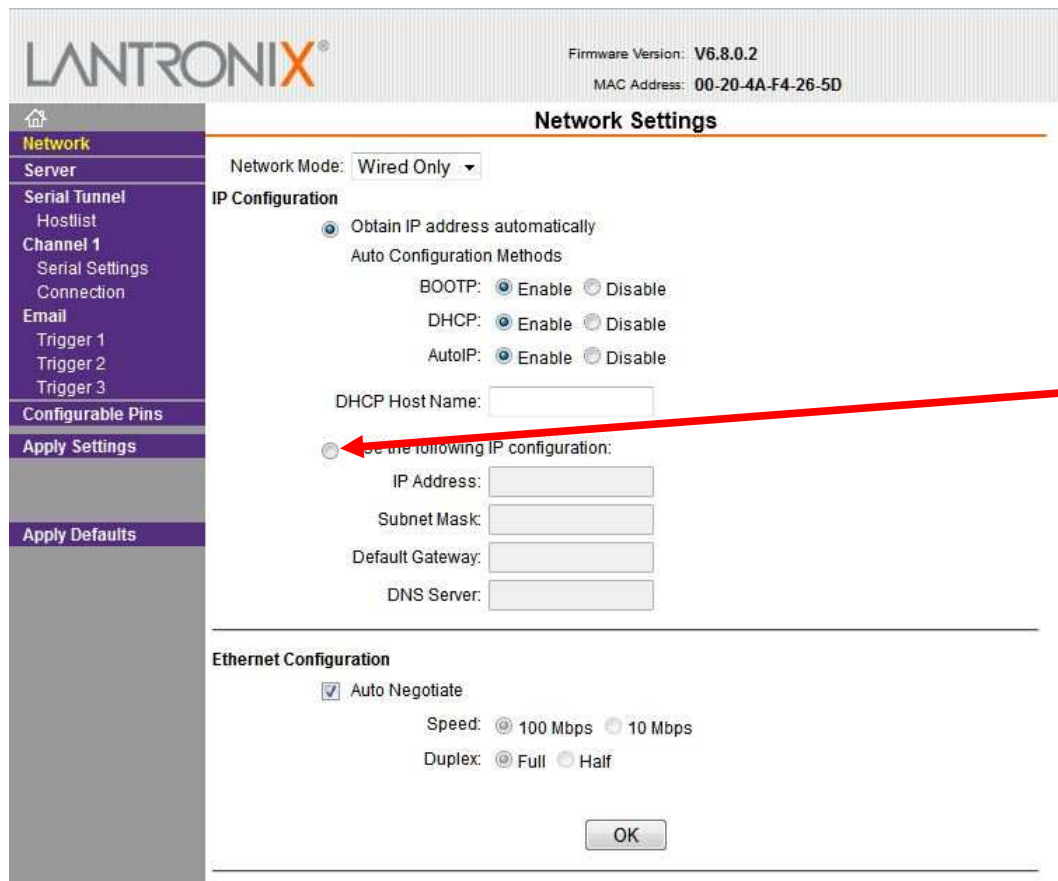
LANTRONIX®

Firmware Version: V6.8.0.2
MAC Address: 00-20-4A-F4-26-5D

Network
Server
Serial Tunnel
Hostlist
Channel 1
Serial Settings
Connection
Email
Trigger 1
Trigger 2
Trigger 3
Configurable Pins
Apply Settings

Apply Defaults

Network Settings

Network Mode: Wired Only

IP Configuration

Obtain IP address automatically

Auto Configuration Methods

BOOTP: Enable Disable

DHCP: Enable Disable

AutoIP: Enable Disable

DHCP Host Name:

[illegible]se the following IP configuration:

IP Address:

Subnet Mask:

Default Gateway:

DNS Server:

Ethernet Configuration

Auto Negotiate

Speed: 100 Mbps 10 Mbps

Duplex: Full Half

OK